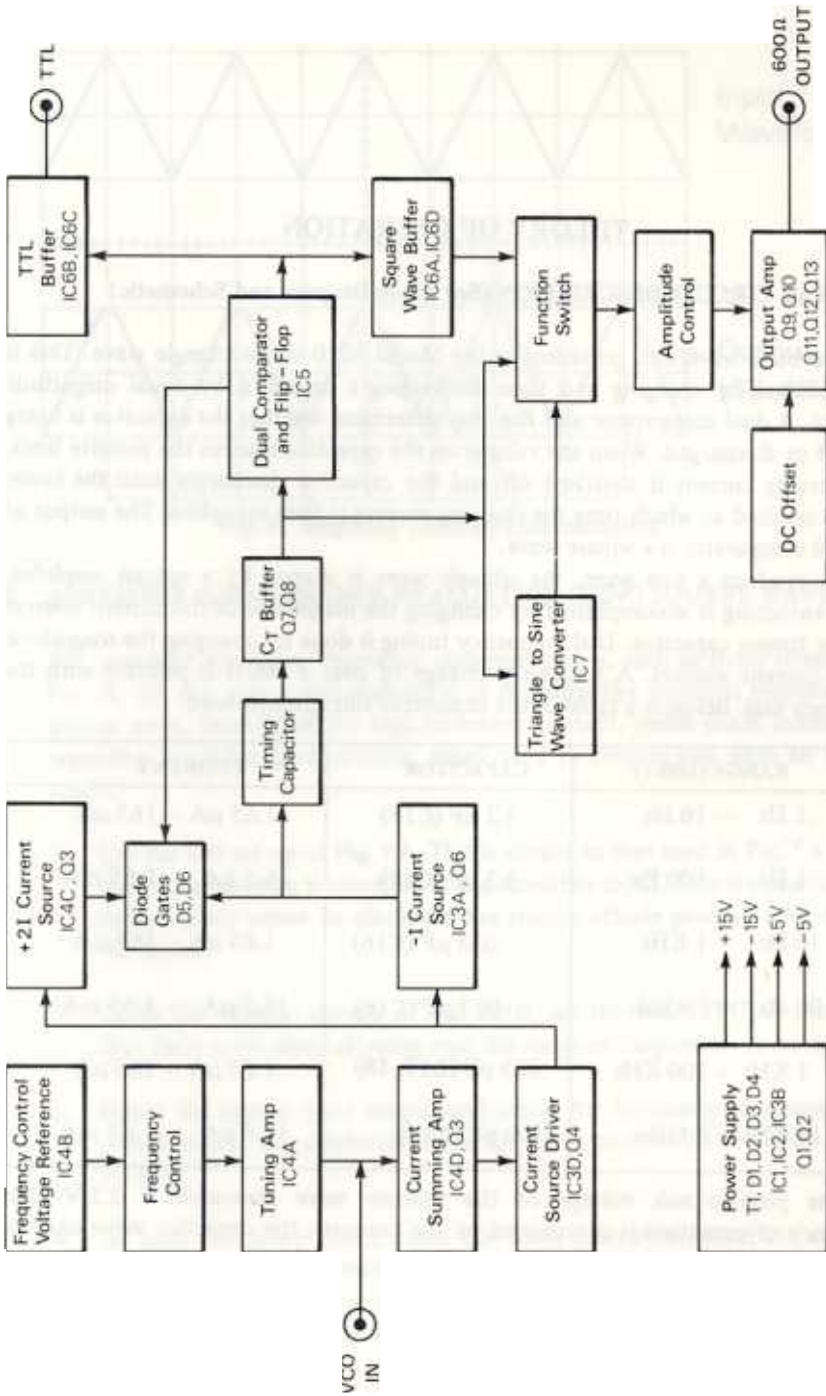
Frequency Control Voltage Reference IC4B

Frequency Control

Tuning Amp IC4A

Current Summing Amp IC4D, Q3

Current Source Driver IC3D, Q4

Power Supply T1, D1, D2, D3, D4 IC1, IC2, IC3B Q1, Q2

+15V

-15V

+5V

-5V

VCO IN

+2I Current Source IC4C, Q3

Diode Gates D5, D6

-I Current Source IC3A, Q6

Timing Capacitor

$C_T$ Buffer Q7, Q8

Triangle to Sine Wave Converter IC7

Dual Comparator and Flip-Flop IC5

DC Offset

TTL Buffer IC6B, IC6C

Square Wave Buffer IC6A, IC6D

Function Switch

Amplitude Control

Output Amp Q9, Q10 Q11, Q12, Q13

TTL

600Ω OUTPUT